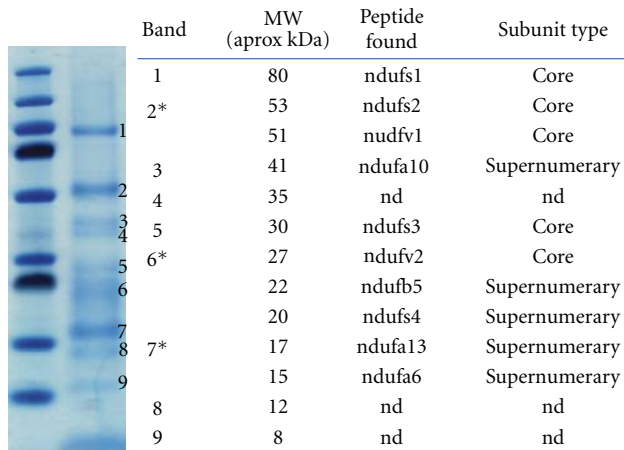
1
2
3
4
5
6
7
8
9

| Band | MW (aprox kDa) | Peptide found | Subunit type |
|---|---|---|---|
| 1 | 80 | ndufs1 | Core |
| 2* | 53 | ndufs2 | Core |
| | 51 | nudfv1 | Core |
| 3 | 41 | ndufa10 | Supernumerary |
| 4 | 35 | nd | nd |
| 5 | 30 | ndufs3 | Core |
| 6* | 27 | ndufv2 | Core |
| | 22 | ndufb5 | Supernumerary |
| | 20 | ndufs4 | Supernumerary |
| 7* | 17 | ndufa13 | Supernumerary |
| | 15 | ndufa6 | Supernumerary |
| 8 | 12 | nd | nd |
| 9 | 8 | nd | nd |